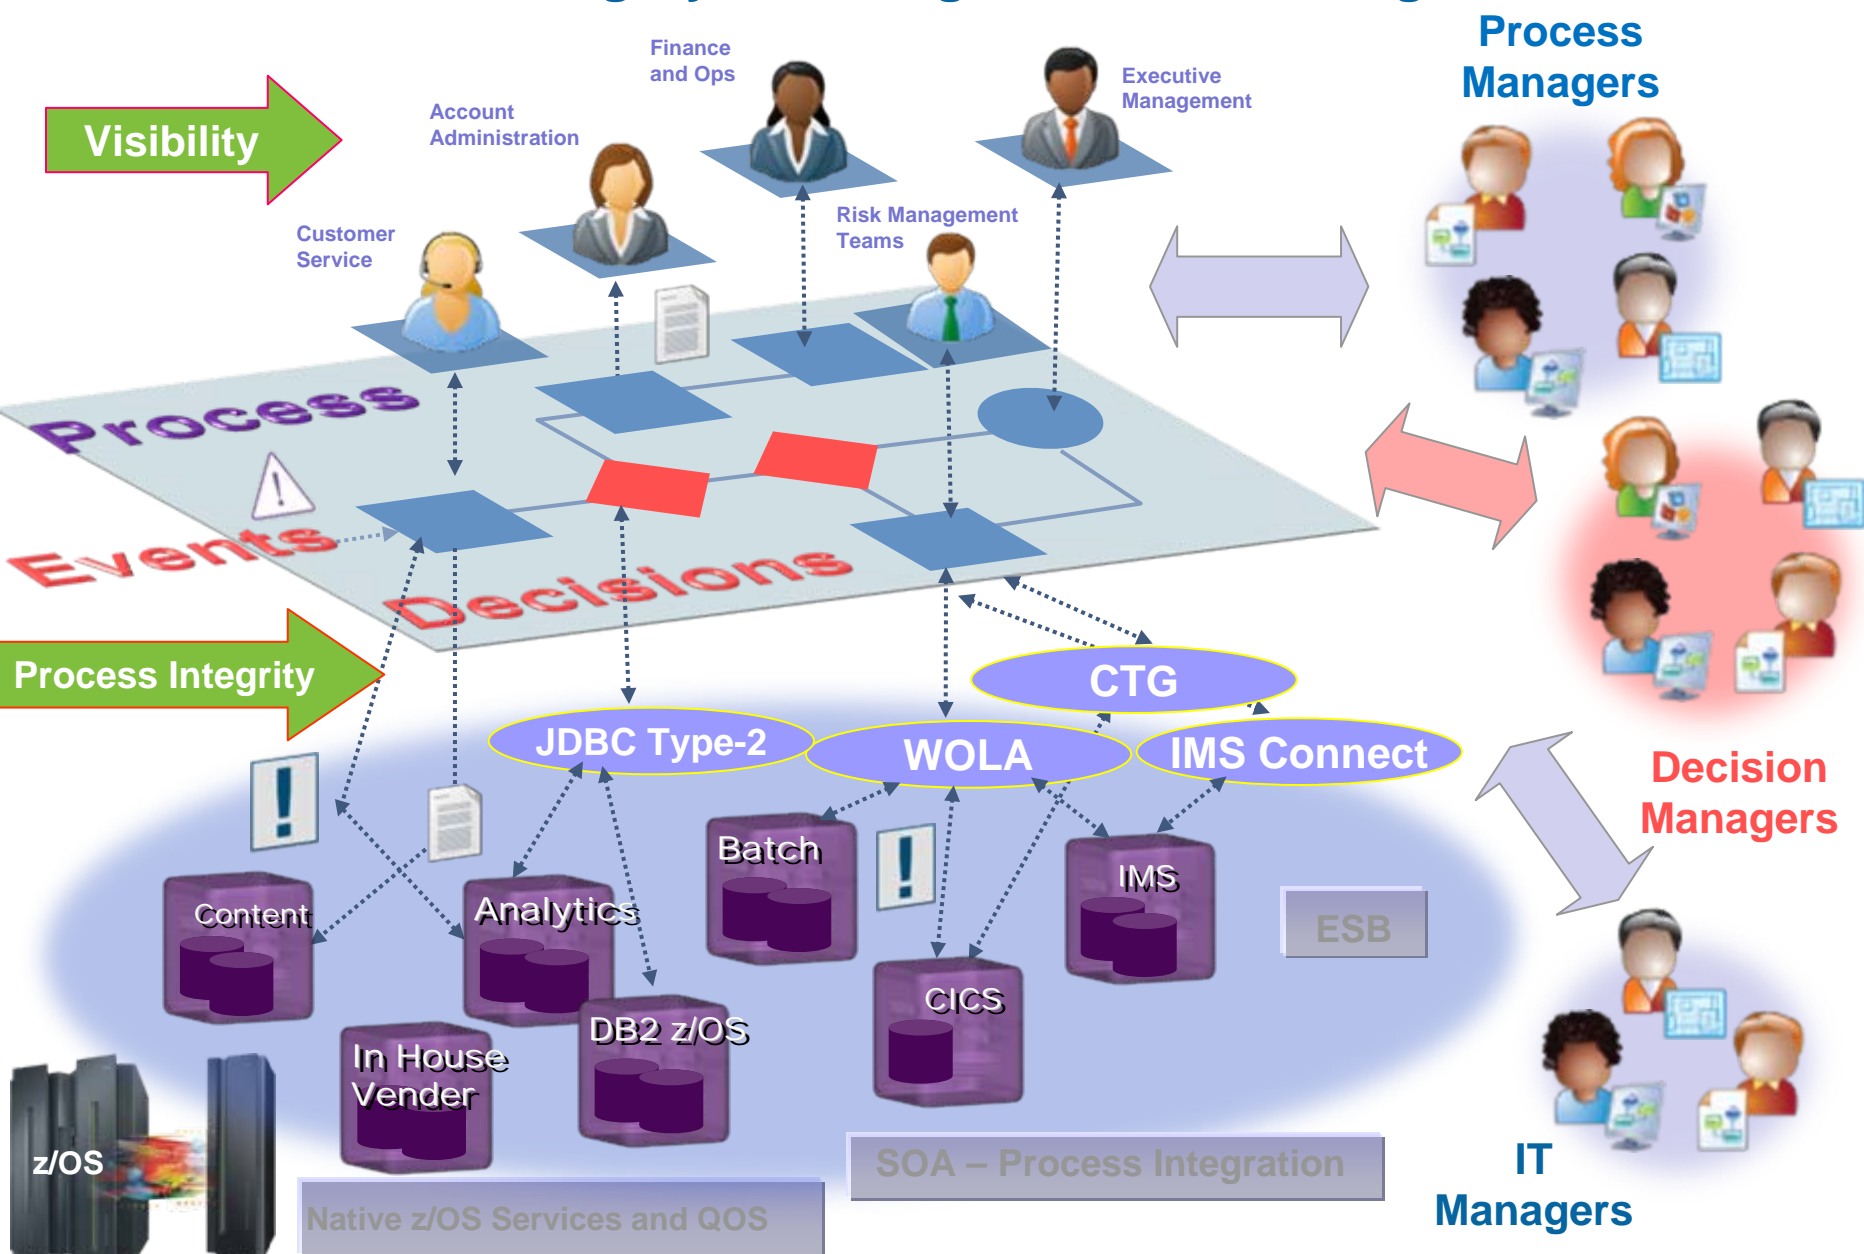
Process Managers

Visibility

Finance and Ops

Executive Management

Account Administration

Customer Service

Risk Management Teams

Process

Events

Decisions

Process Integrity

CTG

JDBC Type-2

WOLA

IMS Connect

Decision Managers

Batch

IMS

Content

Analytics

ESB

CICS

DB2 z/OS

In House Vender

z/OS

SOA – Process Integration

Native z/OS Services and QOS

IT Managers